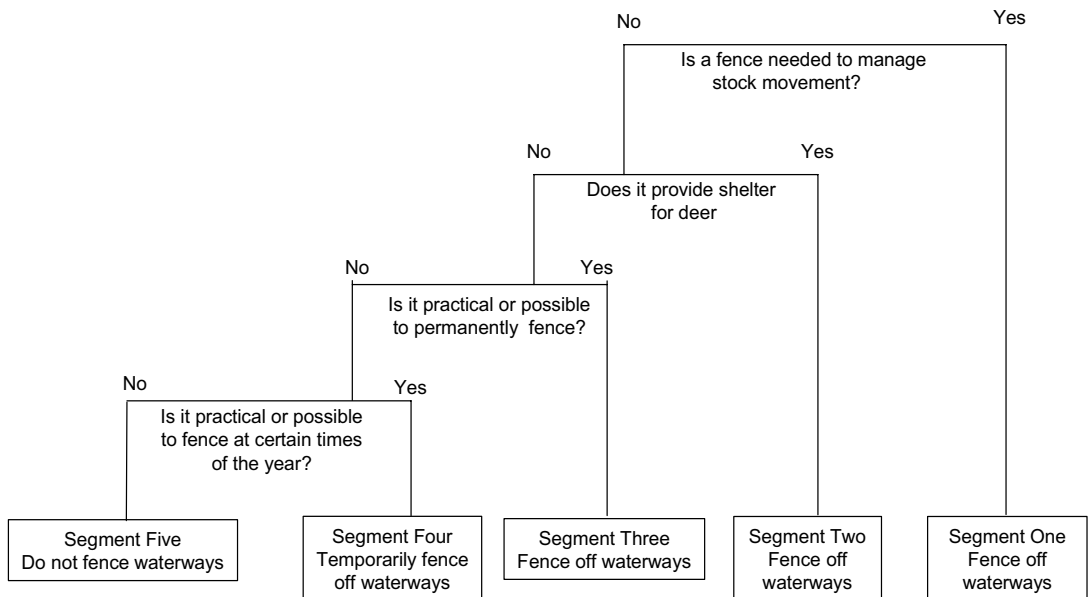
No

Yes

Is a fence needed to manage stock movement?

No

Yes

Does it provide shelter for deer

No

Yes

Is it practical or possible to permanently fence?

No

Yes

Is it practical or possible to fence at certain times of the year?

Segment Five
Do not fence waterways

Segment Four
Temporarily fence off waterways

Segment Three
Fence off waterways

Segment Two
Fence off waterways

Segment One
Fence off waterways